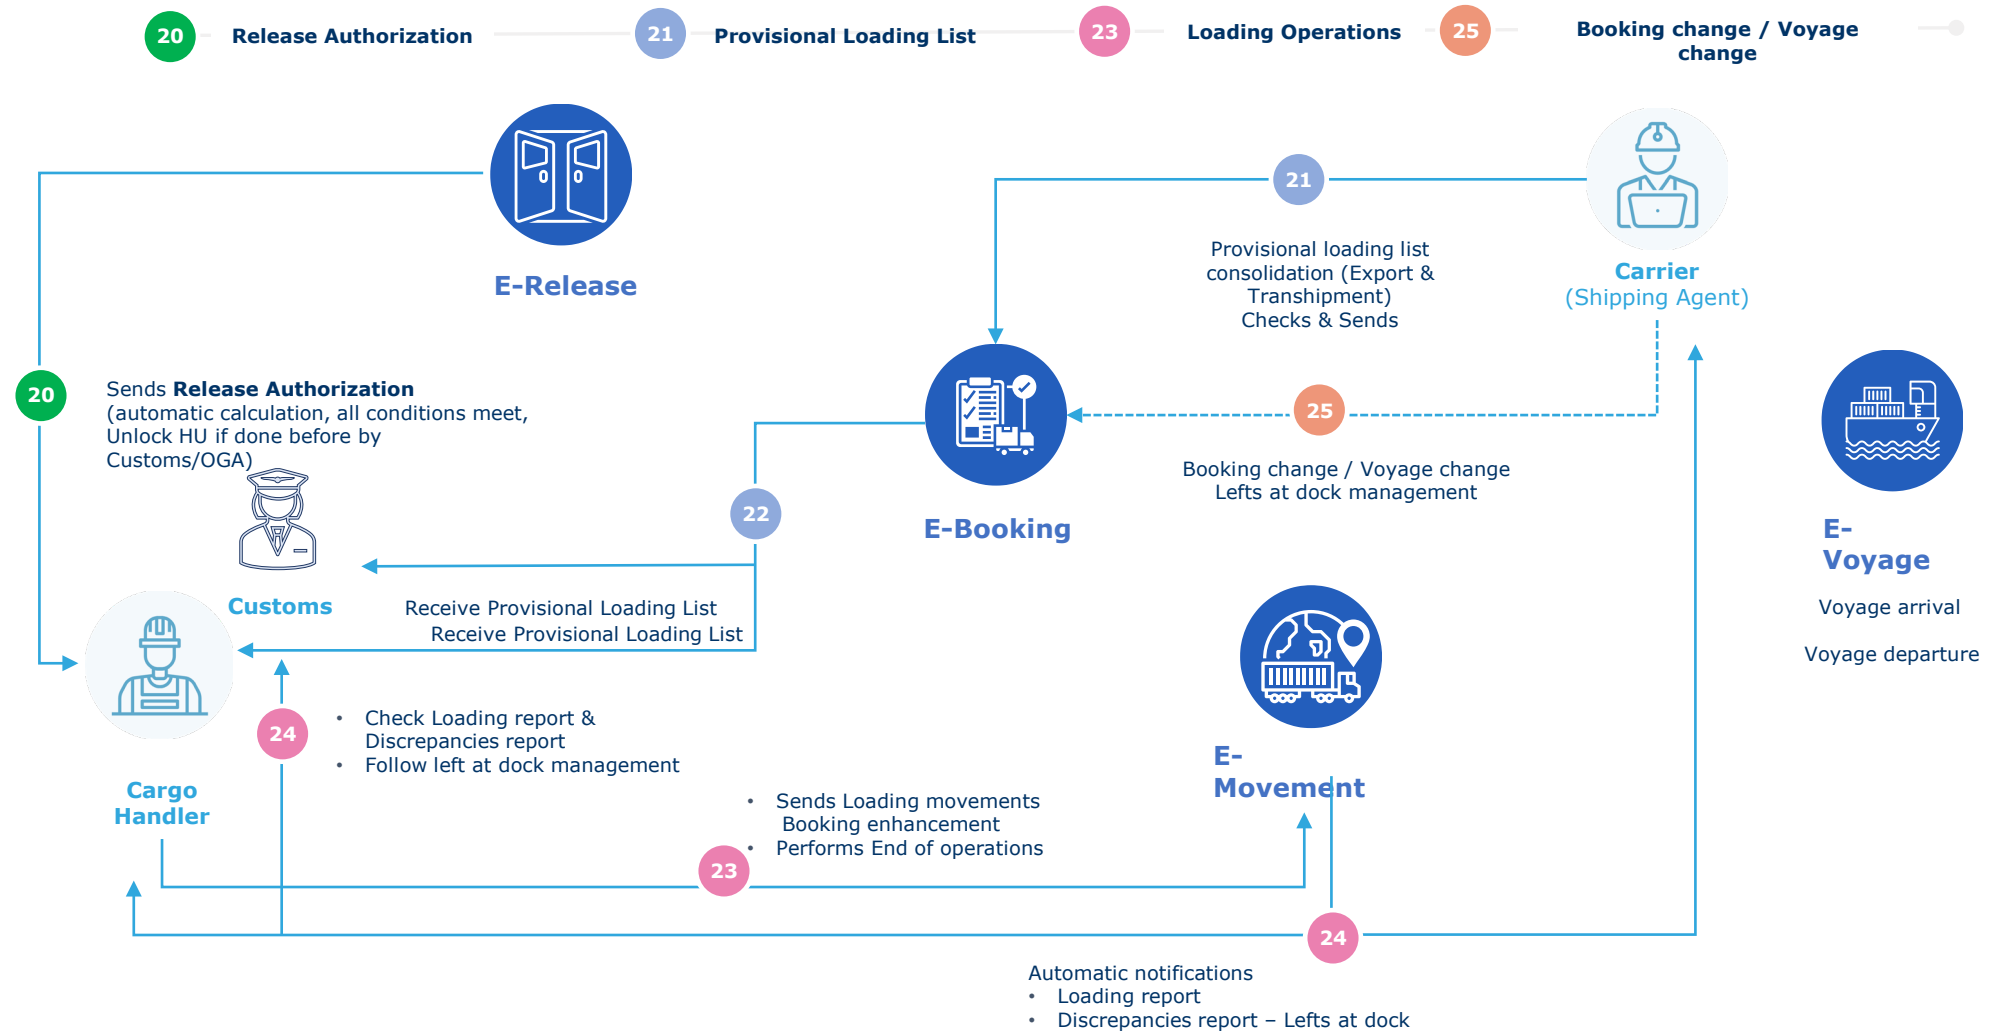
20 Release Authorization 21 Provisional Loading List 23 Loading Operations 25 Booking change / Voyage change

E-Release

21

Provisional loading list consolidation (Export & Transhipment) Checks & Sends

Carrier (Shipping Agent)

20

Sends **Release Authorization** (automatic calculation, all conditions meet, Unlock HU if done before by Customs/OGA)

25

Booking change / Voyage change Lefts at dock management

E-Booking

22

E-Voyage

Voyage arrival

Voyage departure

Customs

Receive Provisional Loading List

Receive Provisional Loading List

24

- Check Loading report & Discrepancies report
- Follow left at dock management

Cargo Handler

E-Movement

- Sends Loading movements
Booking enhancement
- Performs End of operations

23

24

Automatic notifications
- Loading report
- Discrepancies report – Lefts at dock